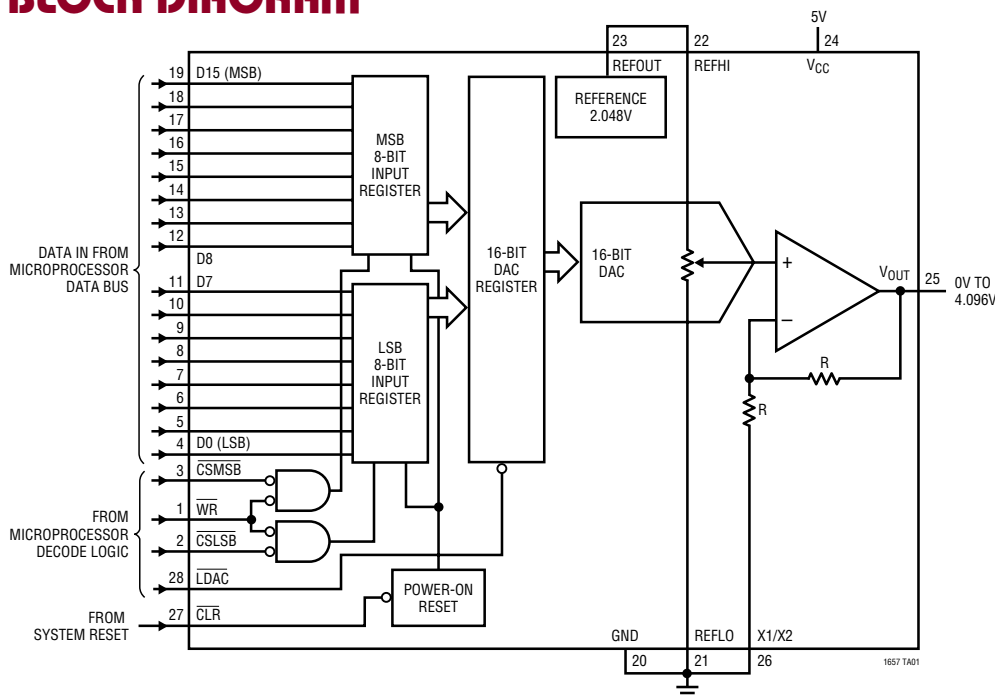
BLOCK DIAGRAM

5V
23 22 24
REFOUT REFHI $V_{CC}$
REFERENCE 2.048V

19 D15 (MSB)
18
17
16
15
14
13
12
D8

MSB 8-BIT INPUT REGISTER

16-BIT DAC REGISTER

16-BIT DAC

DATA IN FROM MICROPROCESSOR DATA BUS

11 D7
10
9
8
7
6
5
4 D0 (LSB)

LSB 8-BIT INPUT REGISTER

+
−
$V_{OUT}$ 25 0V TO 4.096V
R
R

FROM MICROPROCESSOR DECODE LOGIC
3 $\overline{CSMSB}$
1 $\overline{WR}$
2 $\overline{CSLSB}$
28 $\overline{LDAC}$

POWER-ON RESET

FROM SYSTEM RESET
27 $\overline{CLR}$

GND REFLO X1/X2
20 21 26

1657 TA01